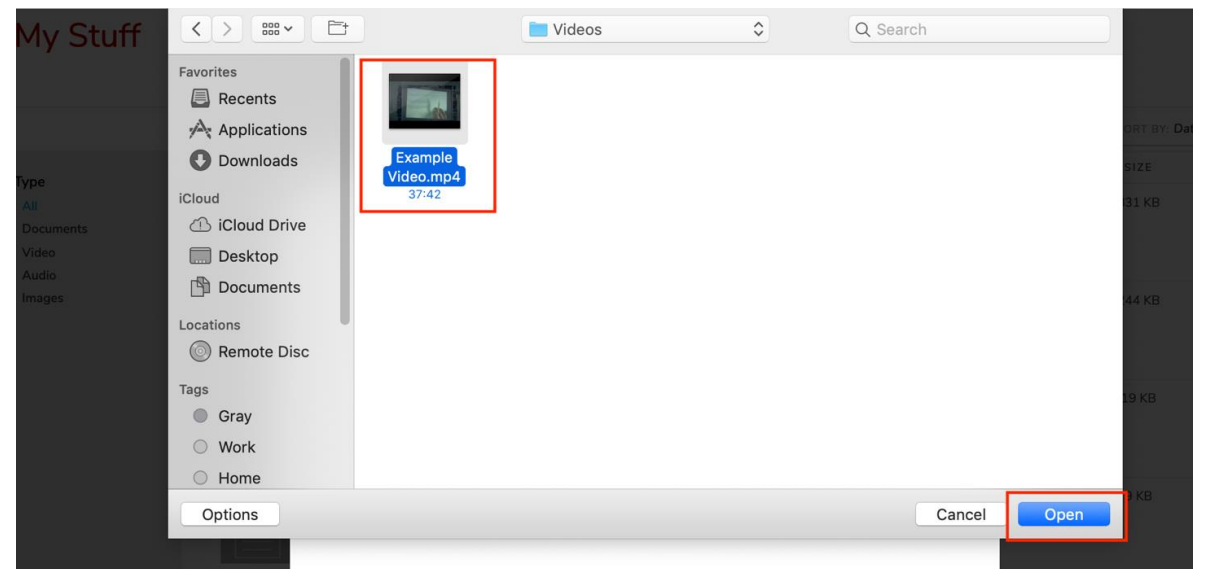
My Stuff

Type
All
Documents
Video
Audio
Images

ORT BY: Da
SIZE
31 KB
44 KB
19 KB
KB

Videos
Search

Favorites
Recents
Applications
Downloads
iCloud
iCloud Drive
Desktop
Documents
Locations
Remote Disc
Tags
Gray
Work
Home

Example Video.mp4
37:42

Options
Cancel
Open